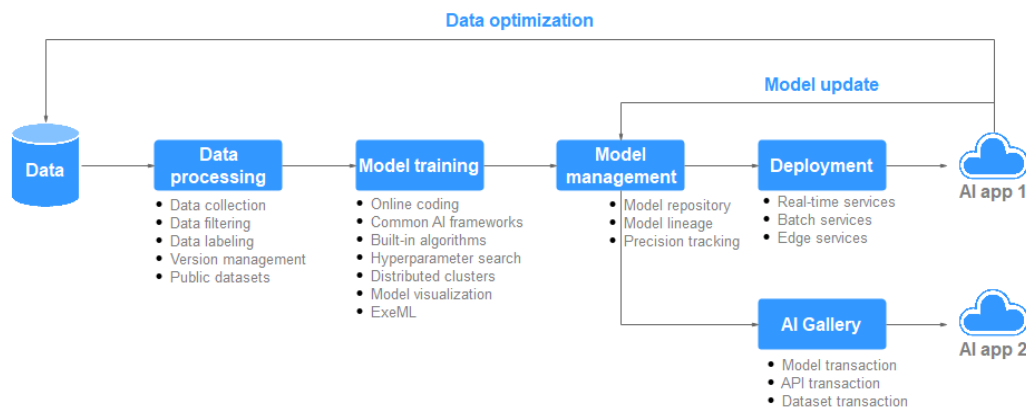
Data optimization

Model update

Data

Data processing
- Data collection
- Data filtering
- Data labeling
- Version management
- Public datasets

Model training
- Online coding
- Common AI frameworks
- Built-in algorithms
- Hyperparameter search
- Distributed clusters
- Model visualization
- ExeML

Model management
- Model repository
- Model lineage
- Precision tracking

Deployment
- Real-time services
- Batch services
- Edge services

AI app 1

AI Gallery
- Model transaction
- API transaction
- Dataset transaction

AI app 2